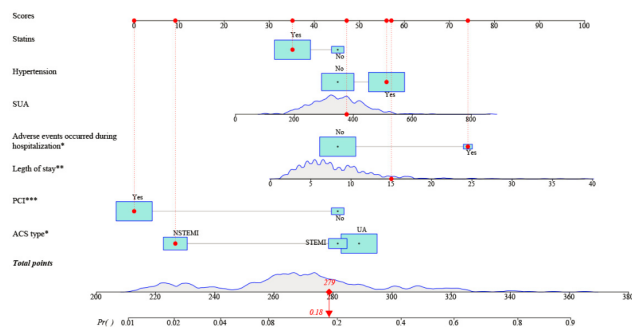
Scores
0 10 20 30 40 50 60 70 80 90 100

Statins
Yes
No

Hypertension
No
Yes

SUA
0 200 400 600 800

Adverse events occurred during hospitalization*
No
Yes

Legth of stay**
0 5 10 15 20 25 30 35 40

PCI***
Yes
No

ACS type*
NSTEMI
STEMI
UA

Total points
279
200 220 240 260 280 300 320 340 360 380

Pr( )
0.18
0.01 0.02 0.04 0.08 0.2 0.4 0.6 0.8 0.9